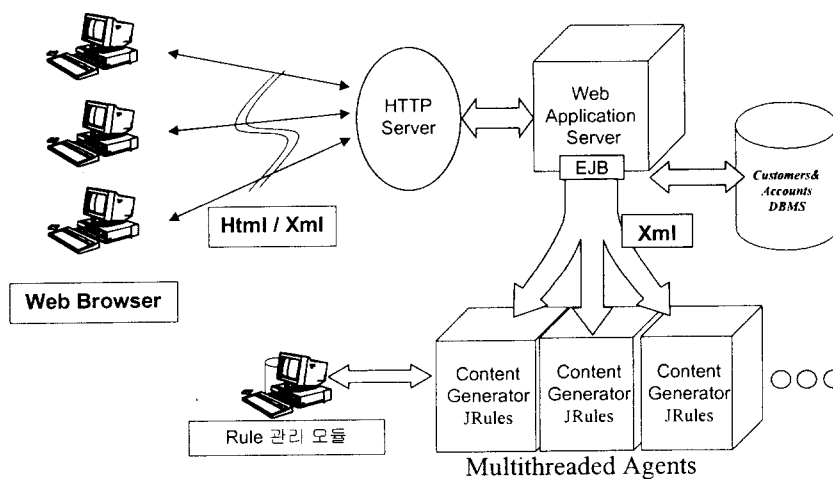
HTTP Server

Web Application Server

EJB

Customers& Accounts DBMS

Html / Xml

Xml

Web Browser

Content Generator JRules

Content Generator JRules

Content Generator JRules

Rule 관리 모듈

Multithreaded Agents